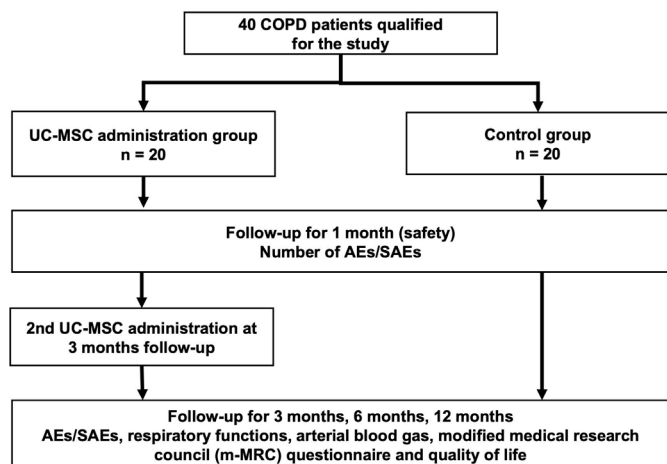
40 COPD patients qualified for the study

UC-MSC administration group
n = 20

Control group
n = 20

Follow-up for 1 month (safety)
Number of AEs/SAEs

2nd UC-MSC administration at 3 months follow-up

Follow-up for 3 months, 6 months, 12 months
AEs/SAEs, respiratory functions, arterial blood gas, modified medical research council (m-MRC) questionnaire and quality of life